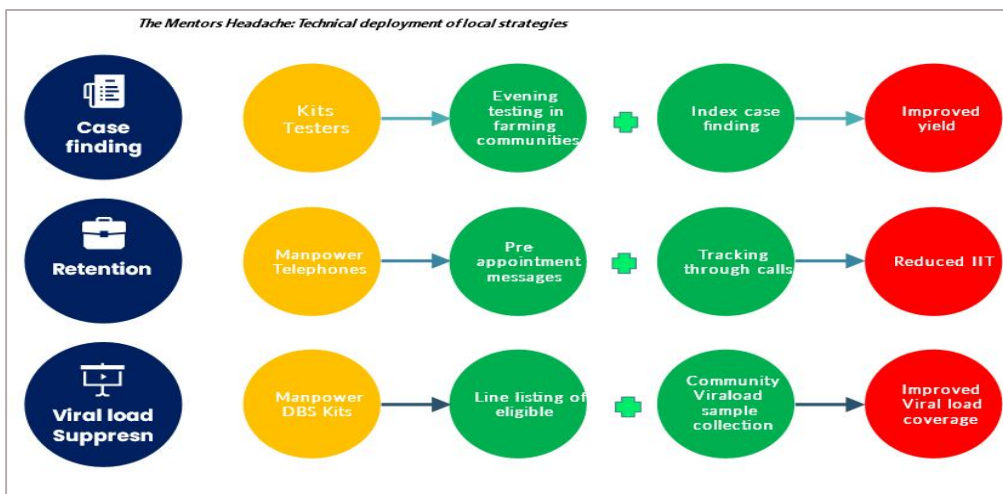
The Mentors Headache: Technical deployment of local strategies

Case finding

Kits Testers

Evening testing in farming communities

Index case finding

Improved yield

Retention

Manpower Telephones

Pre appointment messages

Tracking through calls

Reduced IIT

Viral load Suppresn

Manpower DBS Kits

Line listing of eligible

Community Viraload sample collection

Improved Viral load coverage